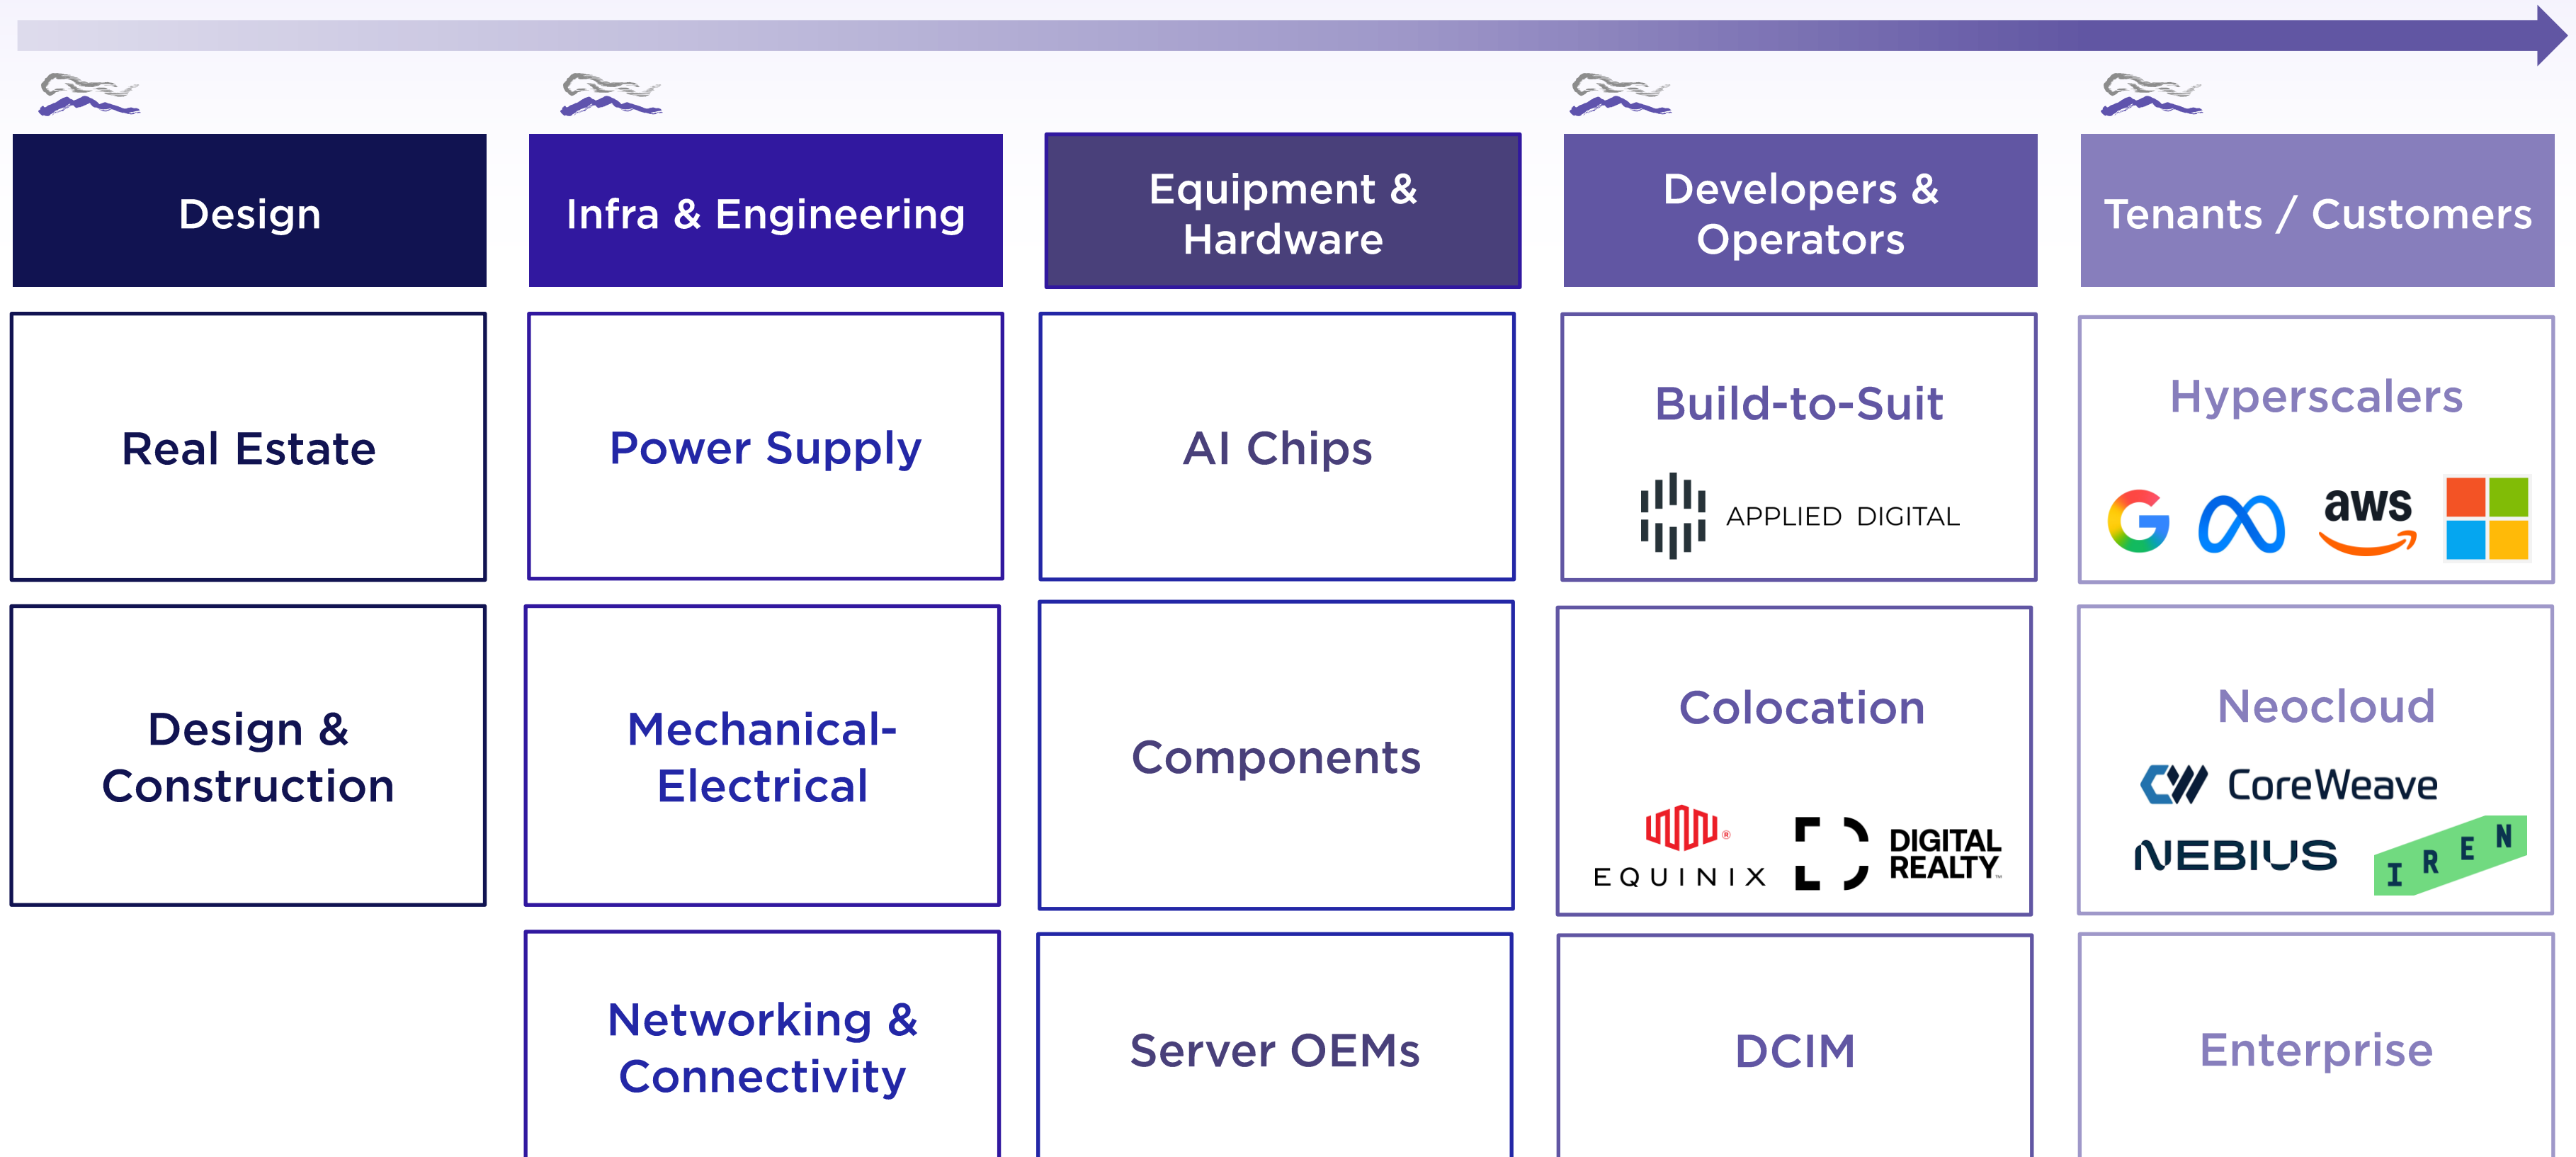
Design

Real Estate

Design & Construction

Infra & Engineering

Power Supply

Mechanical-Electrical

Networking & Connectivity

Equipment & Hardware

AI Chips

Components

Server OEMs

Developers & Operators

Build-to-Suit

APPLIED DIGITAL

Colocation

EQUINIX

DIGITAL REALTY

DCIM

Tenants / Customers

Hyperscalers

aws

Neocloud

CoreWeave

NEBIUS

IREN

Enterprise